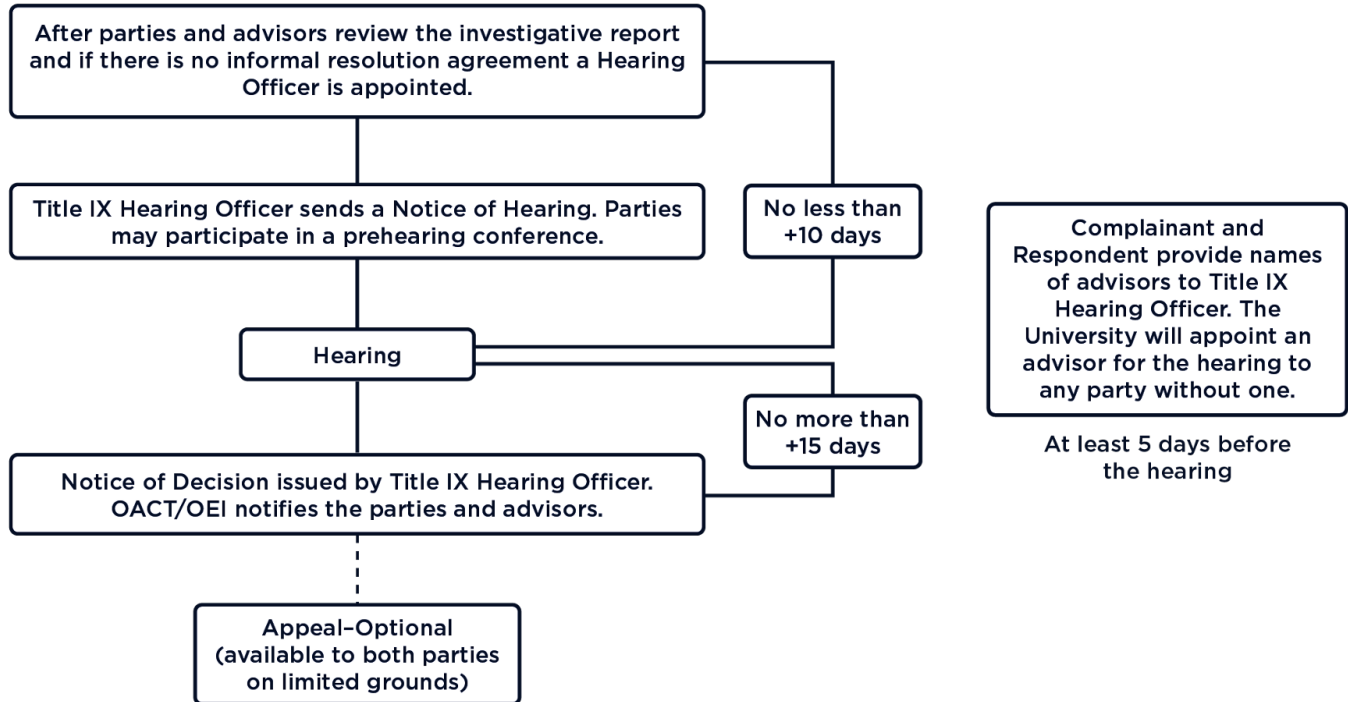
After parties and advisors review the investigative report and if there is no informal resolution agreement a Hearing Officer is appointed.

Title IX Hearing Officer sends a Notice of Hearing. Parties may participate in a prehearing conference.

No less than +10 days

Hearing

No more than +15 days

Notice of Decision issued by Title IX Hearing Officer. OACT/OEI notifies the parties and advisors.

Appeal–Optional (available to both parties on limited grounds)

Complainant and Respondent provide names of advisors to Title IX Hearing Officer. The University will appoint an advisor for the hearing to any party without one.

At least 5 days before the hearing